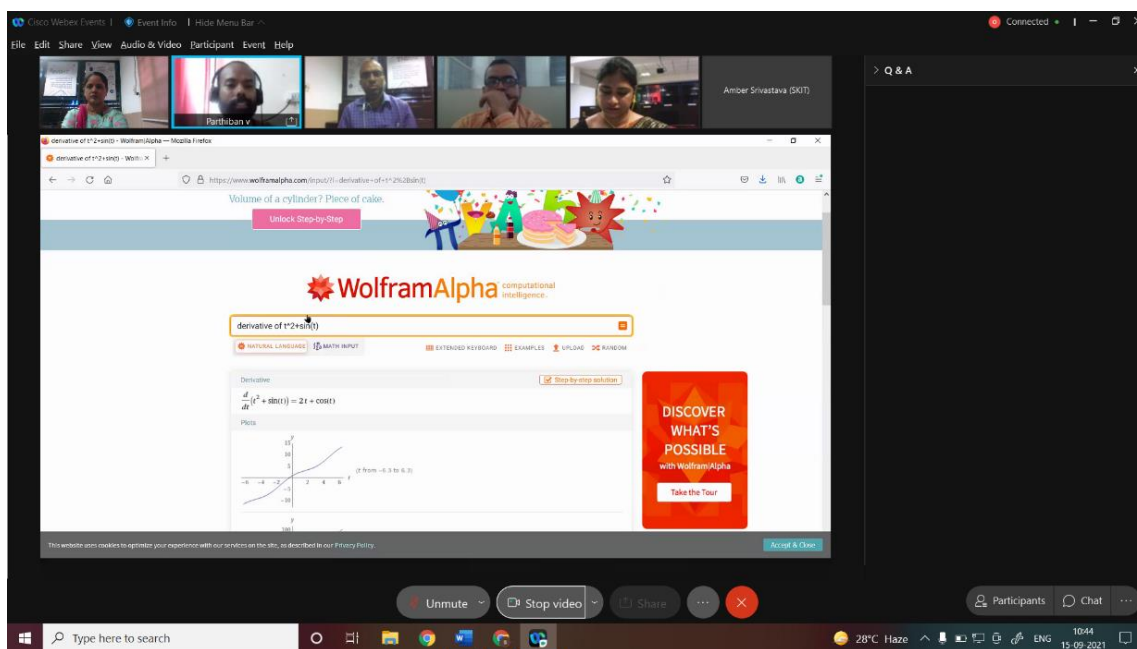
Cisco Webex Events | Event Info | Hide Menu Bar

Connected •

File Edit Share View Audio & Video Participant Event Help

Parthiban v

Amber Srivastava (SKIT)

> Q & A

derivative of t^2+sin(t) - Wolfram|Alpha — Mozilla Firefox

derivative of t^2+sin(t) - Wolfr ×

https://www.wolframalpha.com/input/?i=derivative+of+t^2%2Bsin(t)

Volume of a cylinder? Piece of cake.

Unlock Step-by-Step

WolframAlpha computational intelligence.

derivative of t^2+sin(t)

NATURAL LANGUAGE MATH INPUT

EXTENDED KEYBOARD EXAMPLES UPLOAD RANDOM

Derivative

Step-by-step solution

$\frac{d}{dt}(t^2 + \sin(t)) = 2t + \cos(t)$

Plots

(t from -6.3 to 6.3)

DISCOVER WHAT'S POSSIBLE with Wolfram|Alpha

Take the Tour

This website uses cookies to optimize your experience with our services on the site, as described in our Privacy Policy.

Accept & Close

Unmute

Stop video

Share

Participants

Chat

Type here to search

28°C Haze

ENG

10:44
15-09-2021